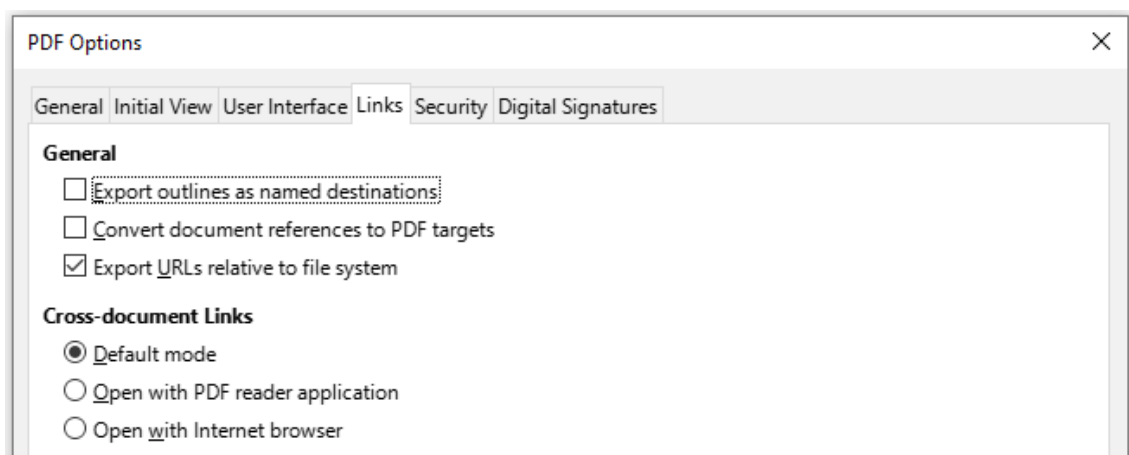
PDF Options

General Initial View User Interface Links Security Digital Signatures

General

Export outlines as named destinations

Convert document references to PDF targets

Export URLs relative to file system

Cross-document Links

Default mode

Open with PDF reader application

Open with Internet browser